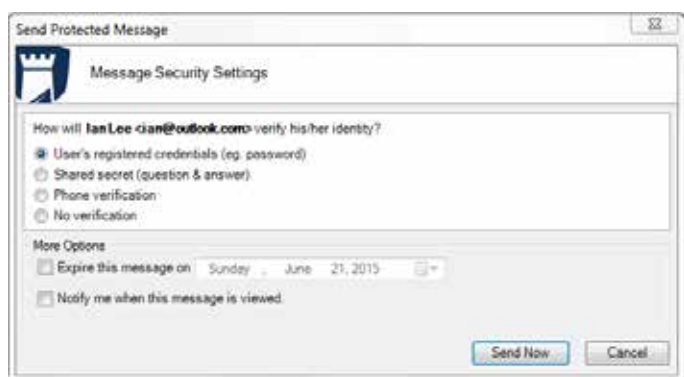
Send Protected Message

Message Security Settings

How will **Ian Lee <ian@outlook.com>** verify his/her identity?

User's registered credentials (eg. password)
Shared secret (question & answer)
Phone verification
No verification

More Options
Expire this message on Sunday , June 21, 2015
Notify me when this message is viewed.

Send Now
Cancel